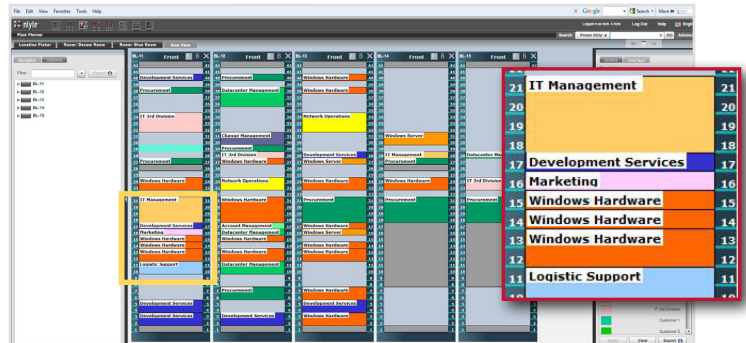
File Edit View Favorites Tools Help

nlyte

Google Search More

Logged in as nlyte nlyte Log Out Help English

Floor Planner

Search Power Strip GO Advanced

Location Picker Room: Becam Room Room: Blue Room Row View

Navigator Options

Filter

BL-11
BL-12
BL-13
BL-14
BL-15

BL-11 Front
BL-12 Front
BL-13 Front
BL-14 Front
BL-15 Front

Development Services
Procurement
IT 3rd Division
Procurement
Windows Hardware
IT Management
Development Services
Marketing
Windows Hardware
Windows Hardware
Logistic Support
Development Services
Development Services

Procurement
Datacenter Management
Change Management
Procurement
IT 3rd Division
Windows Hardware
Network Operations
Windows Hardware
Account Management
Datacenter Management
Windows Hardware
Windows Hardware
Datacenter Management
Procurement
Development Services

Windows Hardware
Windows Hardware
Network Operations
Development Services
Windows Server
Windows Hardware
Procurement
Windows Hardware
Windows Server
Windows Hardware
Windows Hardware
Windows Hardware
Development Services
Windows Hardware

Windows Server
IT Management
Windows Hardware
Windows Hardware
Procurement

Datacenter Manager
IT 3rd Division
Procurement

21 IT Management 21
20 20
19 19
18 18
17 Development Services 17
16 Marketing 16
15 Windows Hardware 15
14 Windows Hardware 14
13 Windows Hardware 13
12 12
11 Logistic Support 11

IT 3rd Division
Customer 1
Customer 2
Export